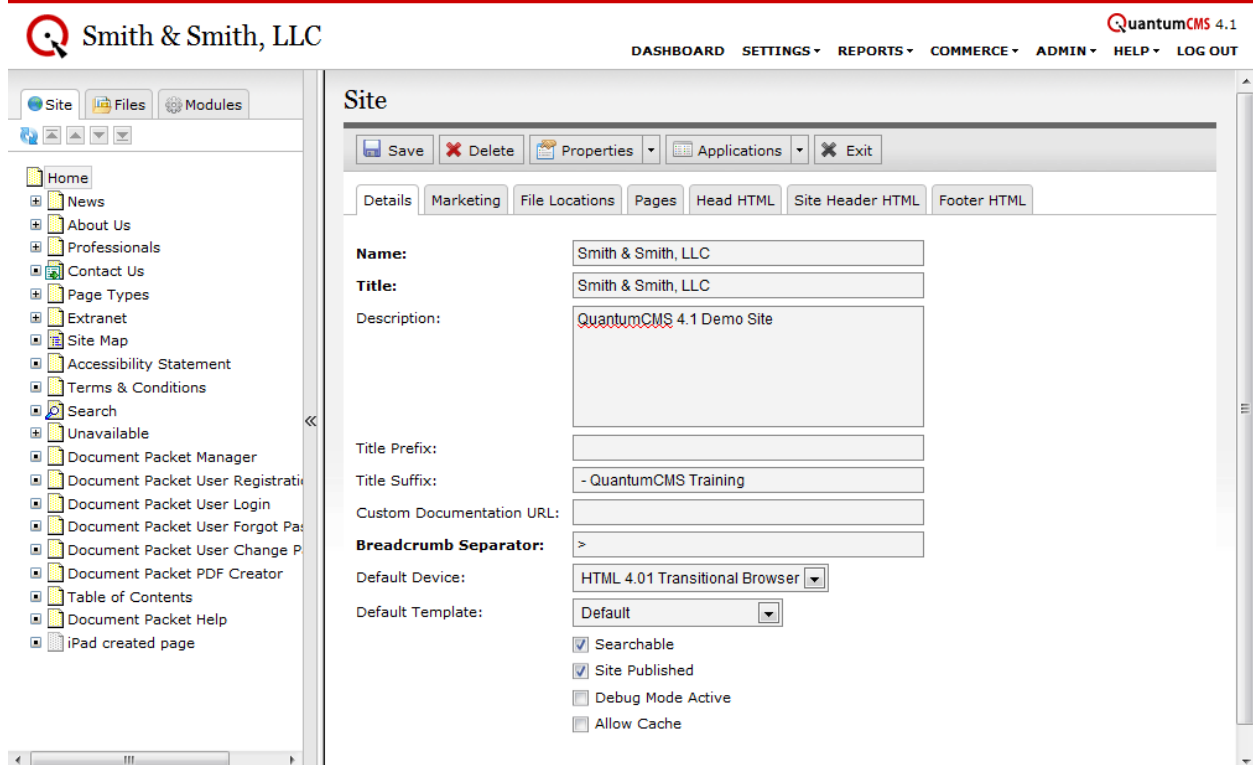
Smith & Smith, LLC

QuantumCMS 4.1

DASHBOARD SETTINGS▾ REPORTS▾ COMMERCE▾ ADMIN▾ HELP▾ LOG OUT

Site Files Modules

Home
News
About Us
Professionals
Contact Us
Page Types
Extranet
Site Map
Accessibility Statement
Terms & Conditions
Search
Unavailable
Document Packet Manager
Document Packet User Registrati
Document Packet User Login
Document Packet User Forgot Pa
Document Packet User Change P
Document Packet PDF Creator
Table of Contents
Document Packet Help
iPad created page

Site

Save Delete Properties Applications Exit

Details Marketing File Locations Pages Head HTML Site Header HTML Footer HTML

Name: Smith & Smith, LLC
Title: Smith & Smith, LLC
Description: QuantumCMS 4.1 Demo Site
Title Prefix:
Title Suffix: - QuantumCMS Training
Custom Documentation URL:
Breadcrumb Separator: >
Default Device: HTML 4.01 Transitional Browser
Default Template: Default
Searchable
Site Published
Debug Mode Active
Allow Cache